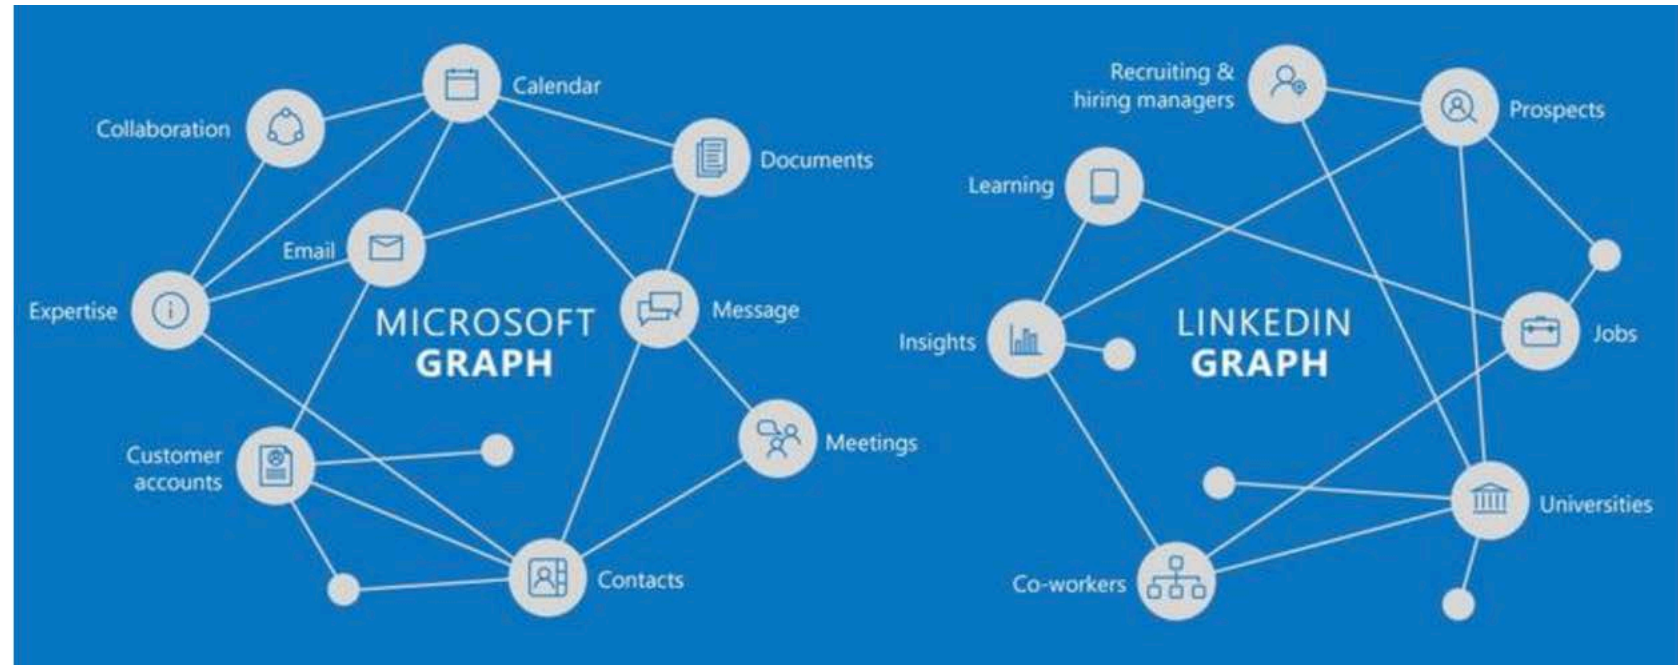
Calendar

Collaboration

Documents

Email

Expertise

MICROSOFT
GRAPH

Message

Customer accounts

Meetings

Contacts

Recruiting & hiring managers

Prospects

Learning

Insights

LINKEDIN
GRAPH

Jobs

Universities

Co-workers